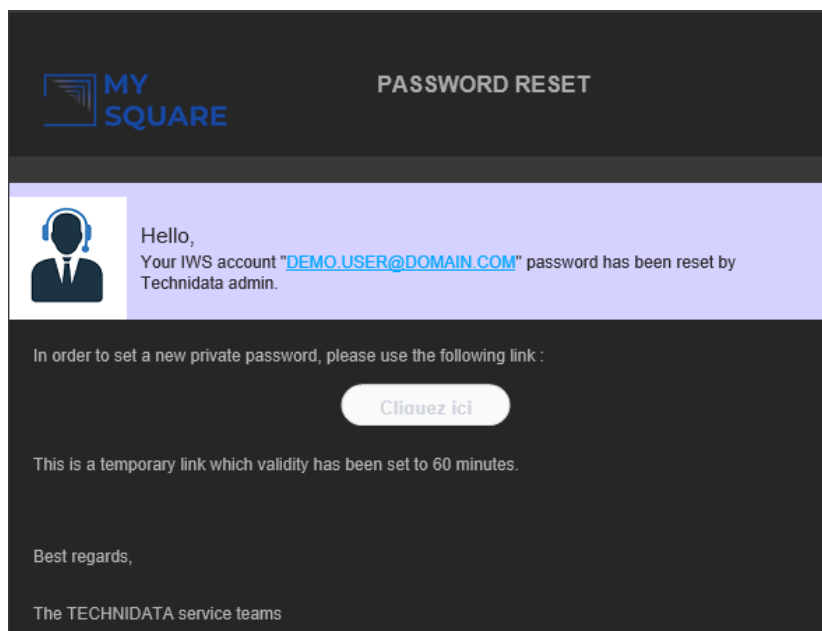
MY SQUARE

PASSWORD RESET

Hello,
Your IWS account "DEMO.USER@DOMAIN.COM" password has been reset by Technidata admin.

In order to set a new private password, please use the following link :

Cliquez ici

This is a temporary link which validity has been set to 60 minutes.

Best regards,

The TECHNIDATA service teams